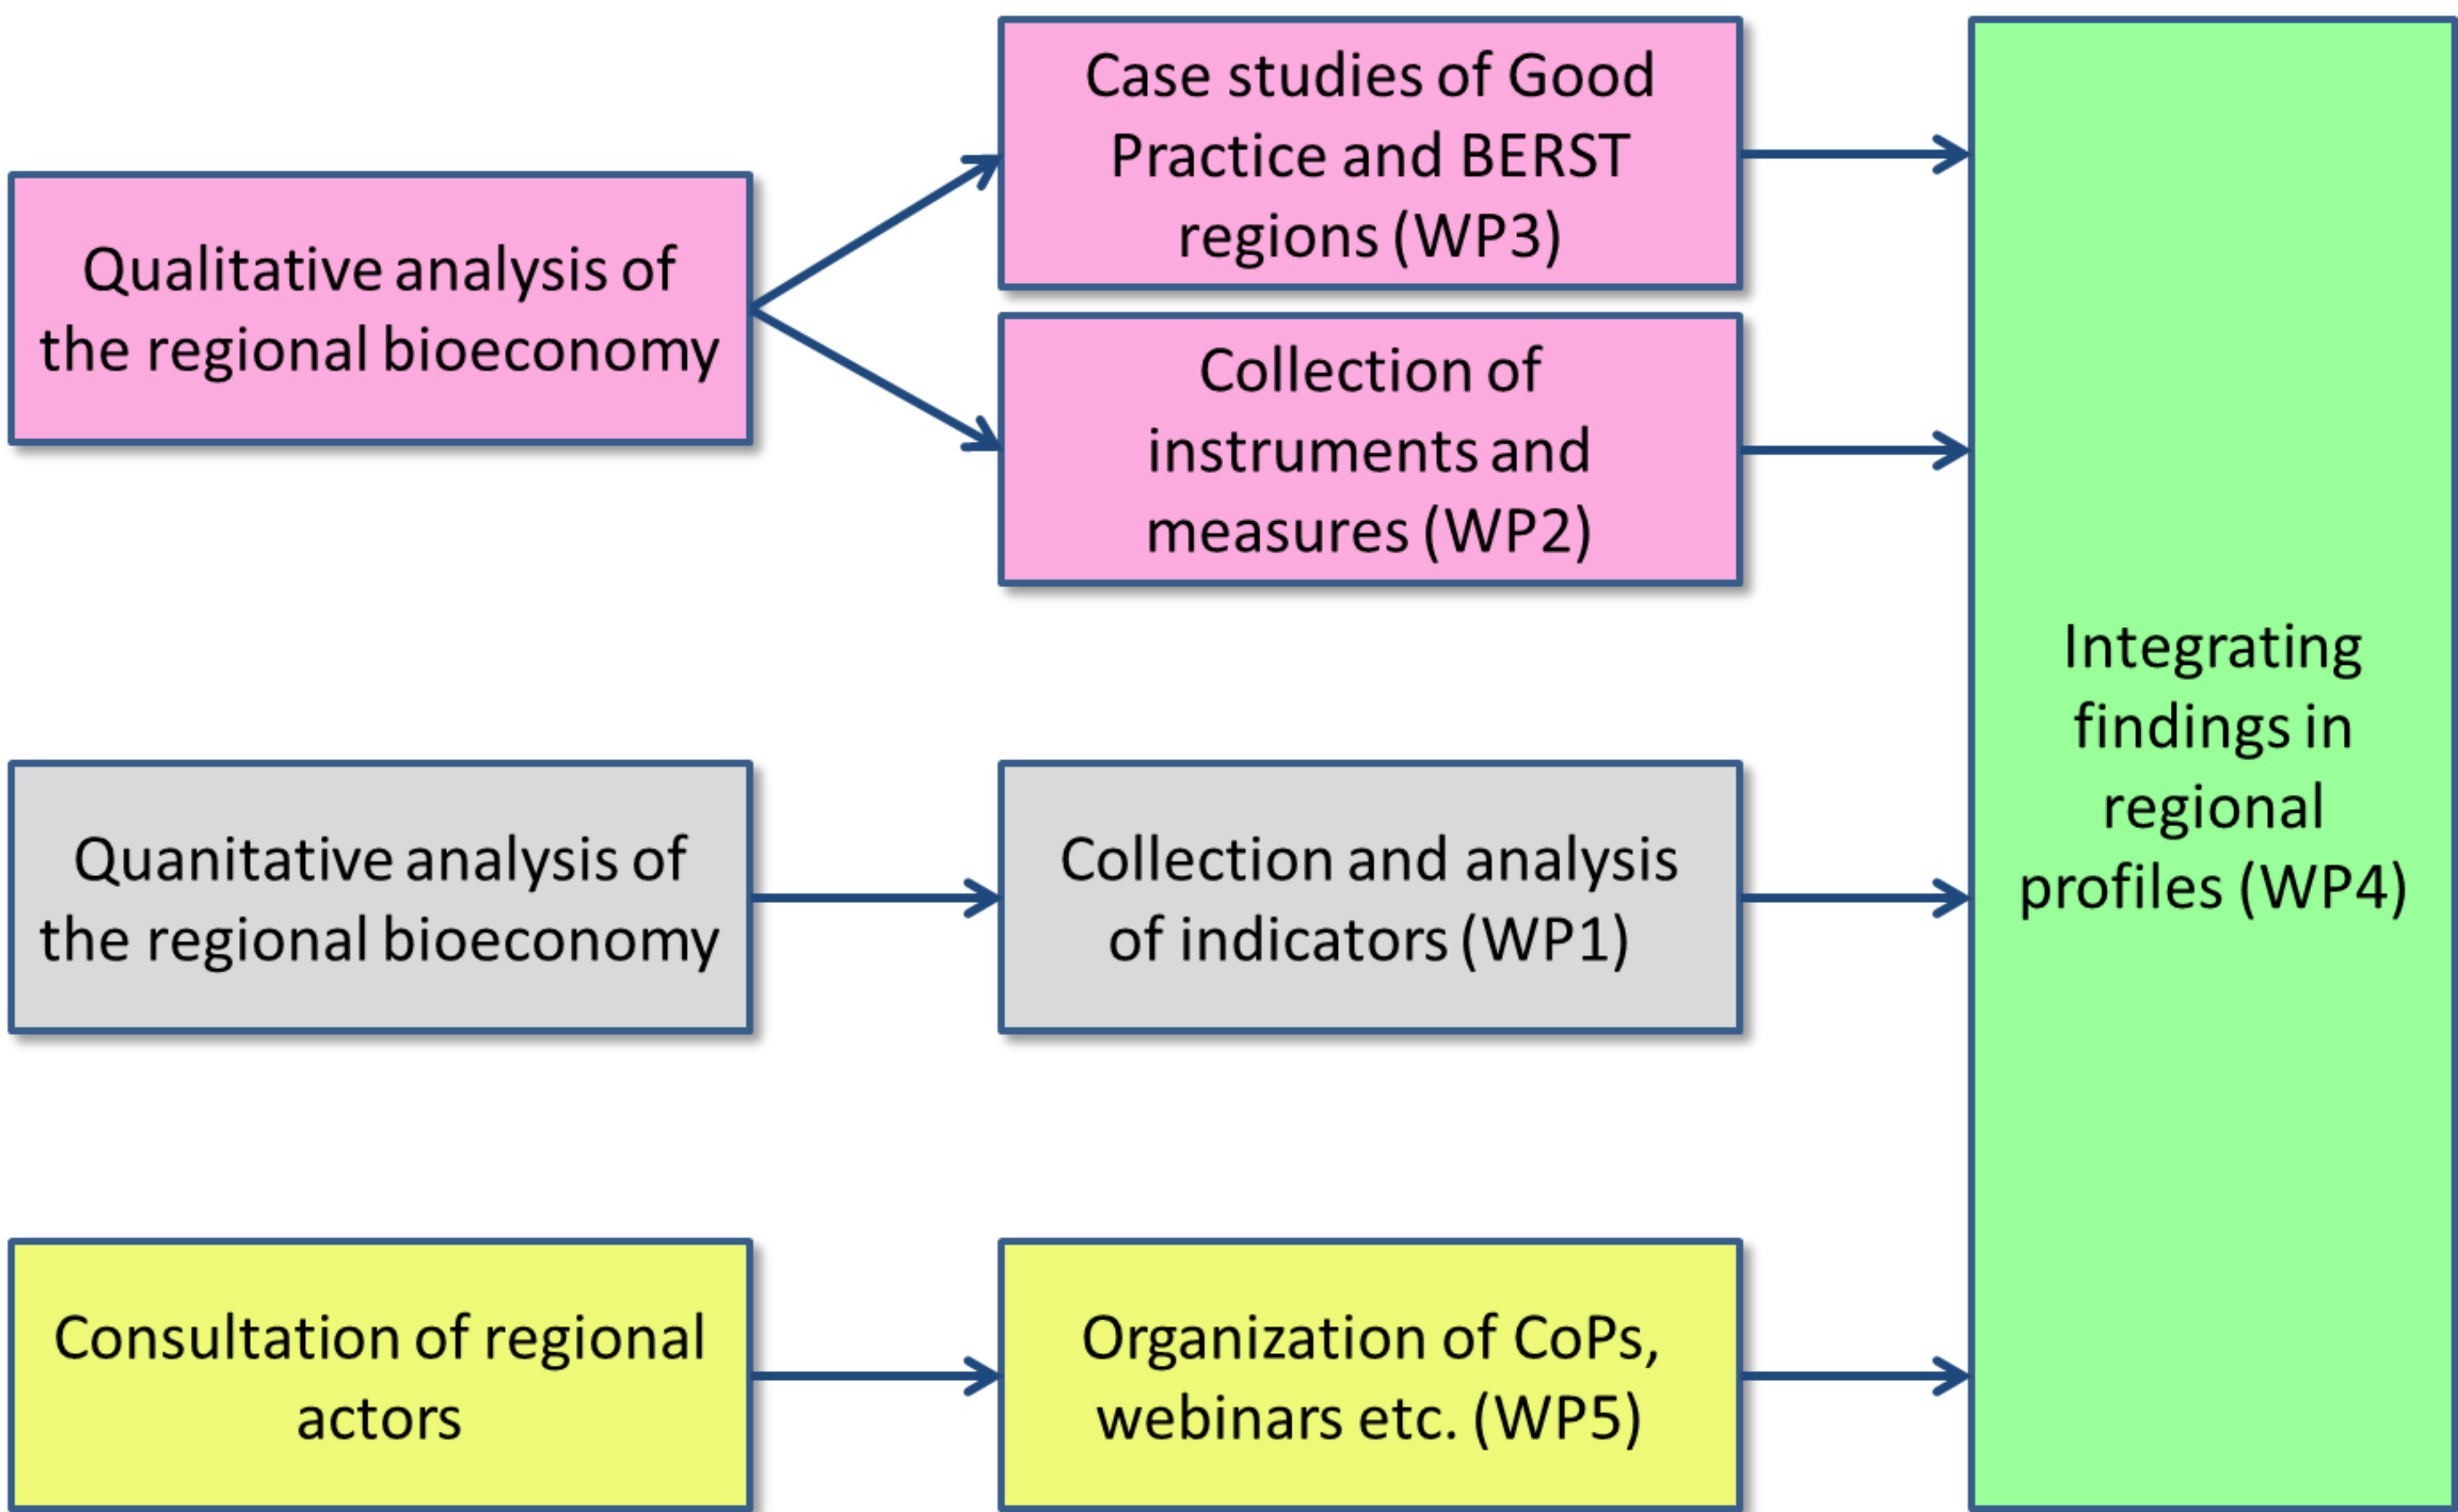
Qualitative analysis of the regional bioeconomy

Case studies of Good Practice and BERST regions (WP3)

Collection of instruments and measures (WP2)

Quanitative analysis of the regional bioeconomy

Collection and analysis of indicators (WP1)

Consultation of regional actors

Organization of CoPs, webinars etc. (WP5)

Integrating findings in regional profiles (WP4)